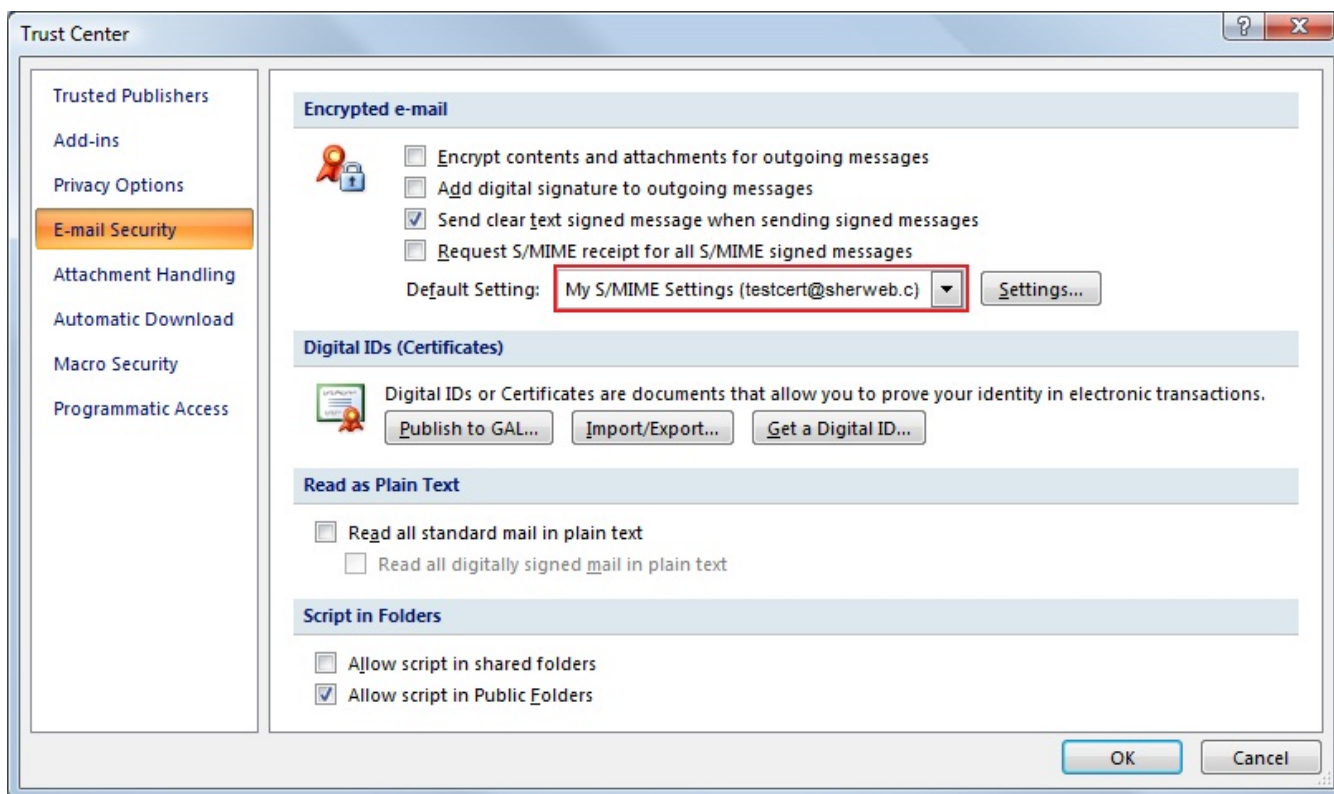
Trust Center

?
X

Trusted Publishers
Add-ins
Privacy Options
E-mail Security
Attachment Handling
Automatic Download
Macro Security
Programmatic Access

Encrypted e-mail

Encrypt contents and attachments for outgoing messages
Add digital signature to outgoing messages
Send clear text signed message when sending signed messages
Request S/MIME receipt for all S/MIME signed messages

Default Setting: My S/MIME Settings (testcert@sherweb.c
Settings...

Digital IDs (Certificates)

Digital IDs or Certificates are documents that allow you to prove your identity in electronic transactions.

Publish to GAL...
Import/Export...
Get a Digital ID...

Read as Plain Text

Read all standard mail in plain text
Read all digitally signed mail in plain text

Script in Folders

Allow script in shared folders
Allow script in Public Folders

OK
Cancel